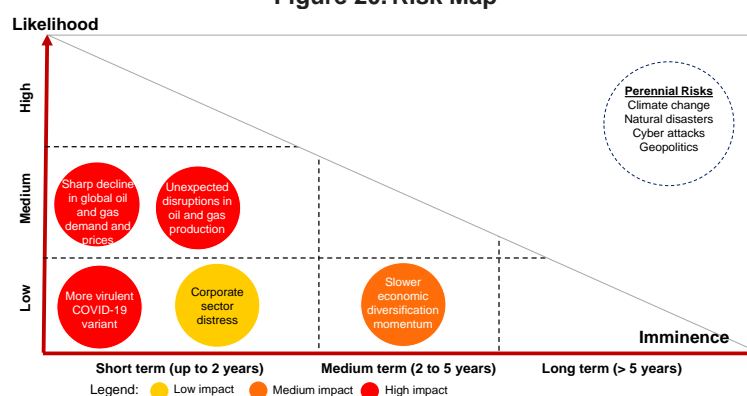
Figure 20: Risk Map

Likelihood

High

Medium

Low

Perennial Risks
Climate change
Natural disasters
Cyber attacks
Geopolitics

Sharp decline in global oil and gas demand and prices

Unexpected disruptions in oil and gas production

More virulent COVID-19 variant

Corporate sector distress

Slower economic diversification momentum

Imminence

Short term (up to 2 years)

Medium term (2 to 5 years)

Long term (> 5 years)

Legend: Low impact Medium impact High impact